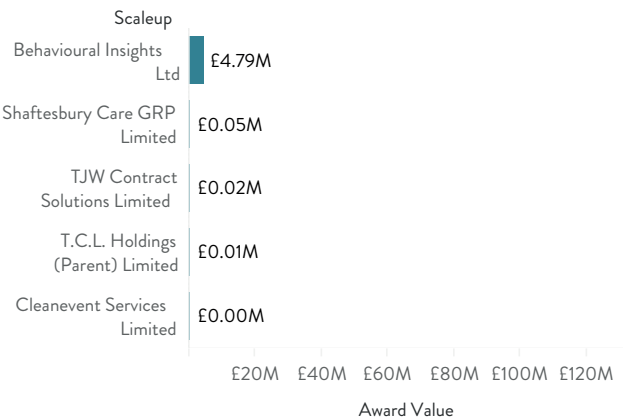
Scaleup

| Scaleup | Award Value |
|---|---|
| Behavioural Insights Ltd | £4.79M |
| Shaftesbury Care GRP Limited | £0.05M |
| TJW Contract Solutions Limited | £0.02M |
| T.C.L. Holdings (Parent) Limited | £0.01M |
| Cleanevent Services Limited | £0.00M |

£20M £40M £60M £80M £100M £120M

Award Value